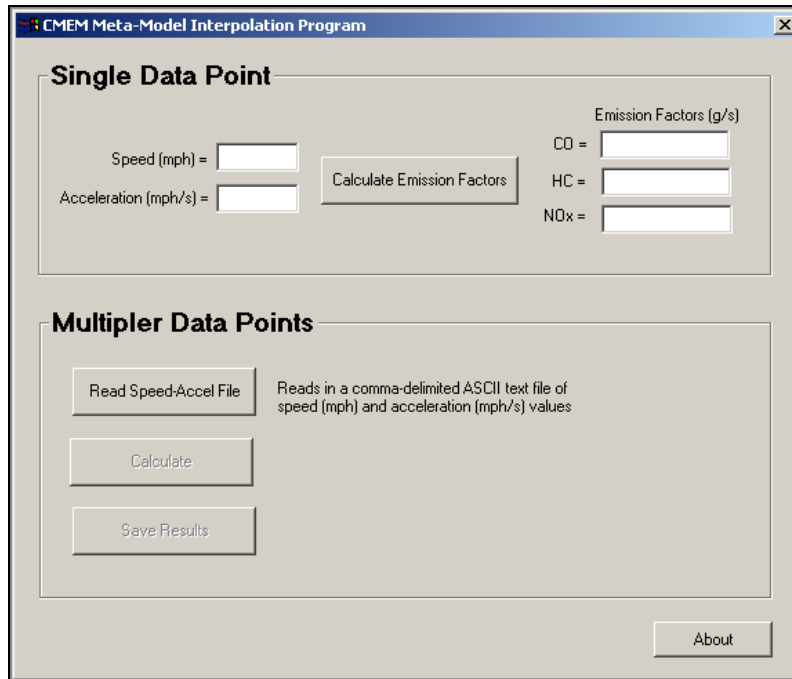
CMEM Meta-Model Interpolation Program

×

Single Data Point

Emission Factors (g/s)

Speed (mph) =

Acceleration (mph/s) =

Calculate Emission Factors

CO =

HC =

NOx =

Multipler Data Points

Read Speed-Accel File

Reads in a comma-delimited ASCII text file of speed (mph) and acceleration (mph/s) values

Calculate

Save Results

About